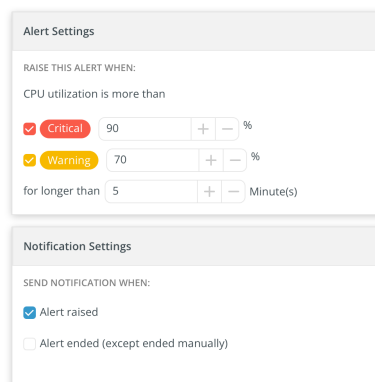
Alert Settings

RAISE THIS ALERT WHEN:

CPU utilization is more than

Critical 90 + − %

Warning 70 + − %

for longer than 5 + − Minute(s)

Notification Settings

SEND NOTIFICATION WHEN:

Alert raised

Alert ended (except ended manually)